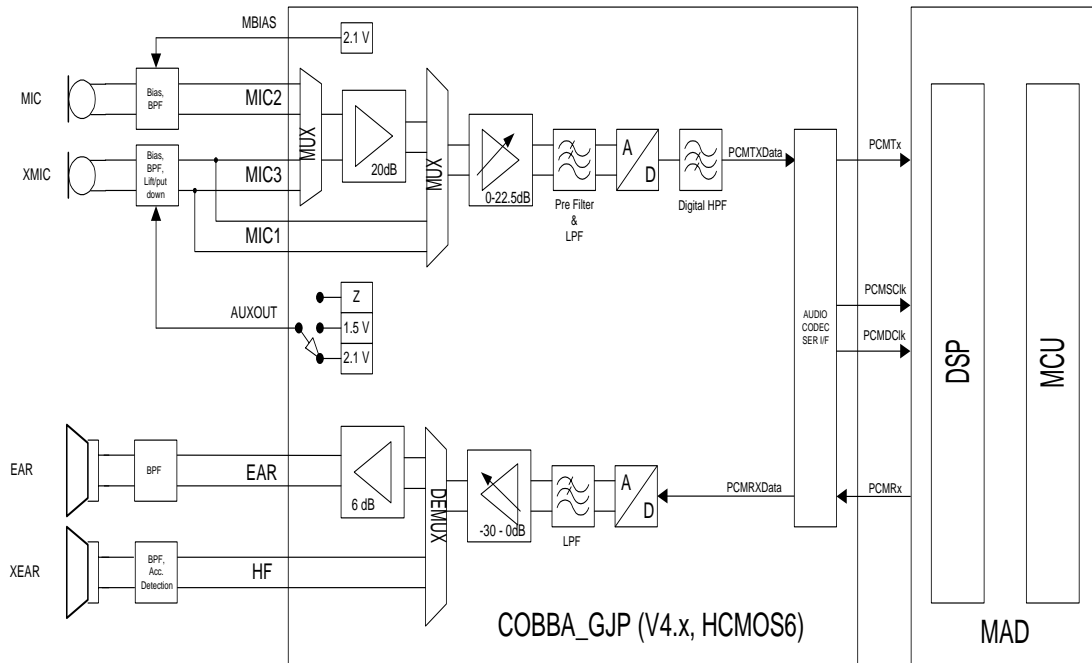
MBIAS

2.1 V

MIC

Bias, BPF

MIC2

MUX

20dB

MUX

0-22.5dB

Pre Filter & LPF

A

D

Digital HPF

PCMTXData

PCMTx

XMIC

Bias, BPF, Lift/put down

MIC3

MIC1

Z

AUXOUT

1.5 V

2.1 V

AUDIO CODEC SER I/F

PCMSClk

PCMDClk

DSP

MCU

EAR

BPF

EAR

6 dB

DEMUX

-30 - 0dB

LPF

A

D

PCMRXData

PCMRx

XEAR

BPF, Acc. Detection

HF

COBBA_GJP (V4.x, HCMOS6)

MAD